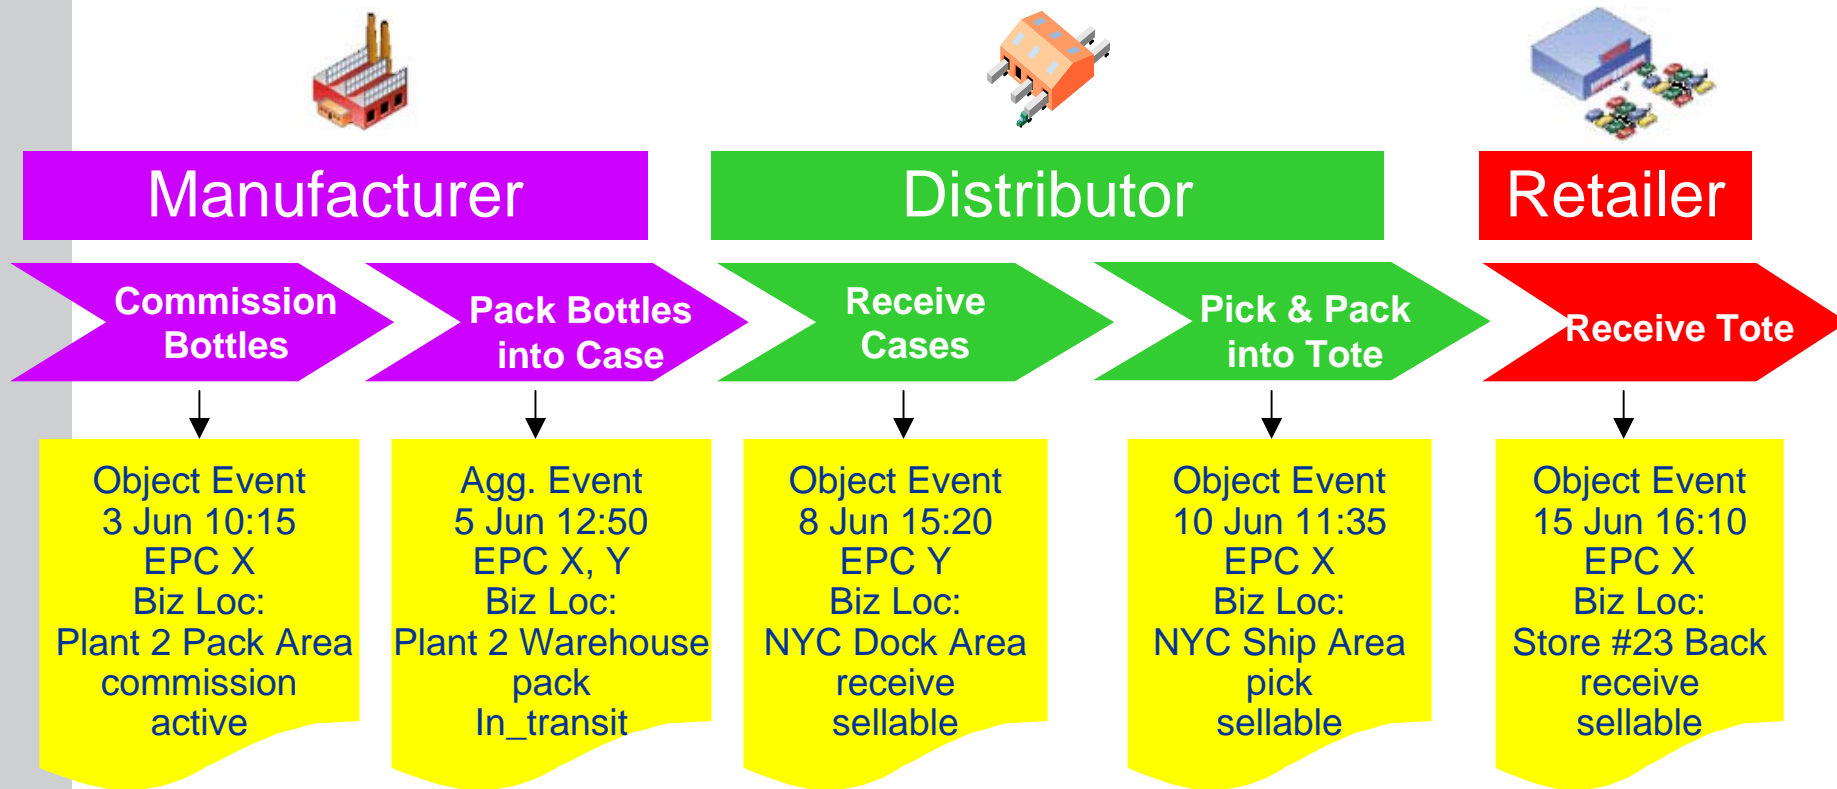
Manufacturer

Distributor

Retailer

Commission Bottles

Pack Bottles into Case

Receive Cases

Pick & Pack into Tote

Receive Tote

Object Event
3 Jun 10:15
EPC X
Biz Loc:
Plant 2 Pack Area
commission
active

Agg. Event
5 Jun 12:50
EPC X, Y
Biz Loc:
Plant 2 Warehouse
pack
In_transit

Object Event
8 Jun 15:20
EPC Y
Biz Loc:
NYC Dock Area
receive
sellable

Object Event
10 Jun 11:35
EPC X
Biz Loc:
NYC Ship Area
pick
sellable

Object Event
15 Jun 16:10
EPC X
Biz Loc:
Store #23 Back
receive
sellable